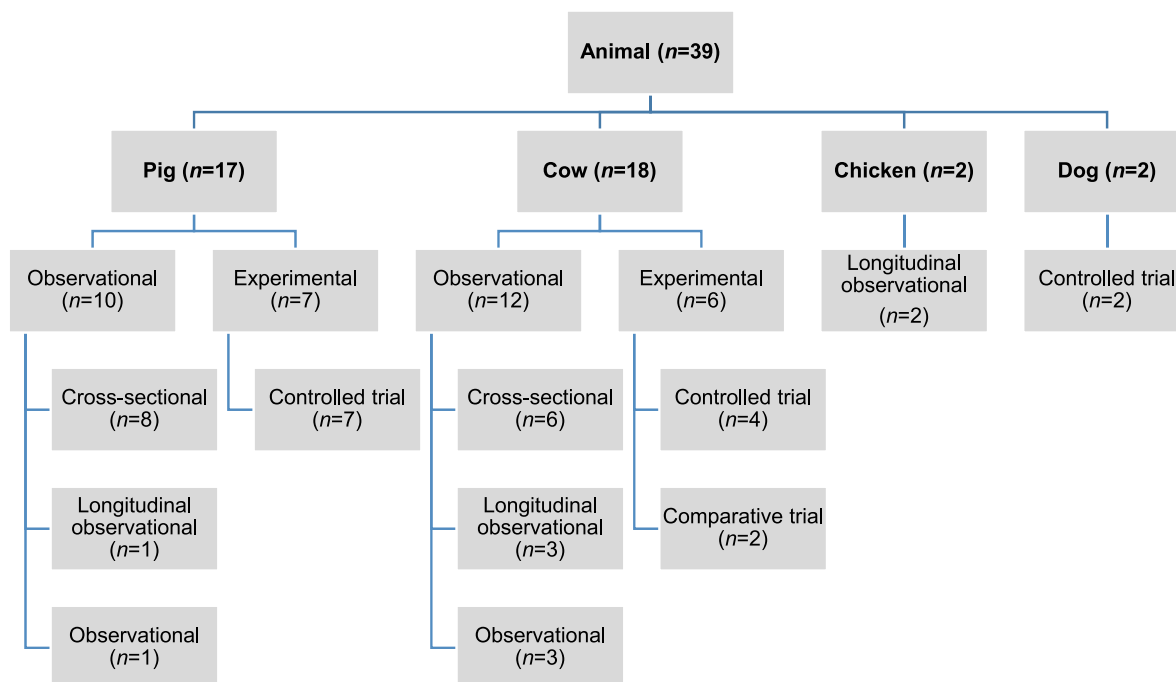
Animal ($n$=39)

Pig ($n$=17)

Observational ($n$=10)

Cross-sectional ($n$=8)

Longitudinal observational ($n$=1)

Observational ($n$=1)

Experimental ($n$=7)

Controlled trial ($n$=7)

Cow ($n$=18)

Observational ($n$=12)

Cross-sectional ($n$=6)

Longitudinal observational ($n$=3)

Observational ($n$=3)

Experimental ($n$=6)

Controlled trial ($n$=4)

Comparative trial ($n$=2)

Chicken ($n$=2)

Longitudinal observational ($n$=2)

Dog ($n$=2)

Controlled trial ($n$=2)